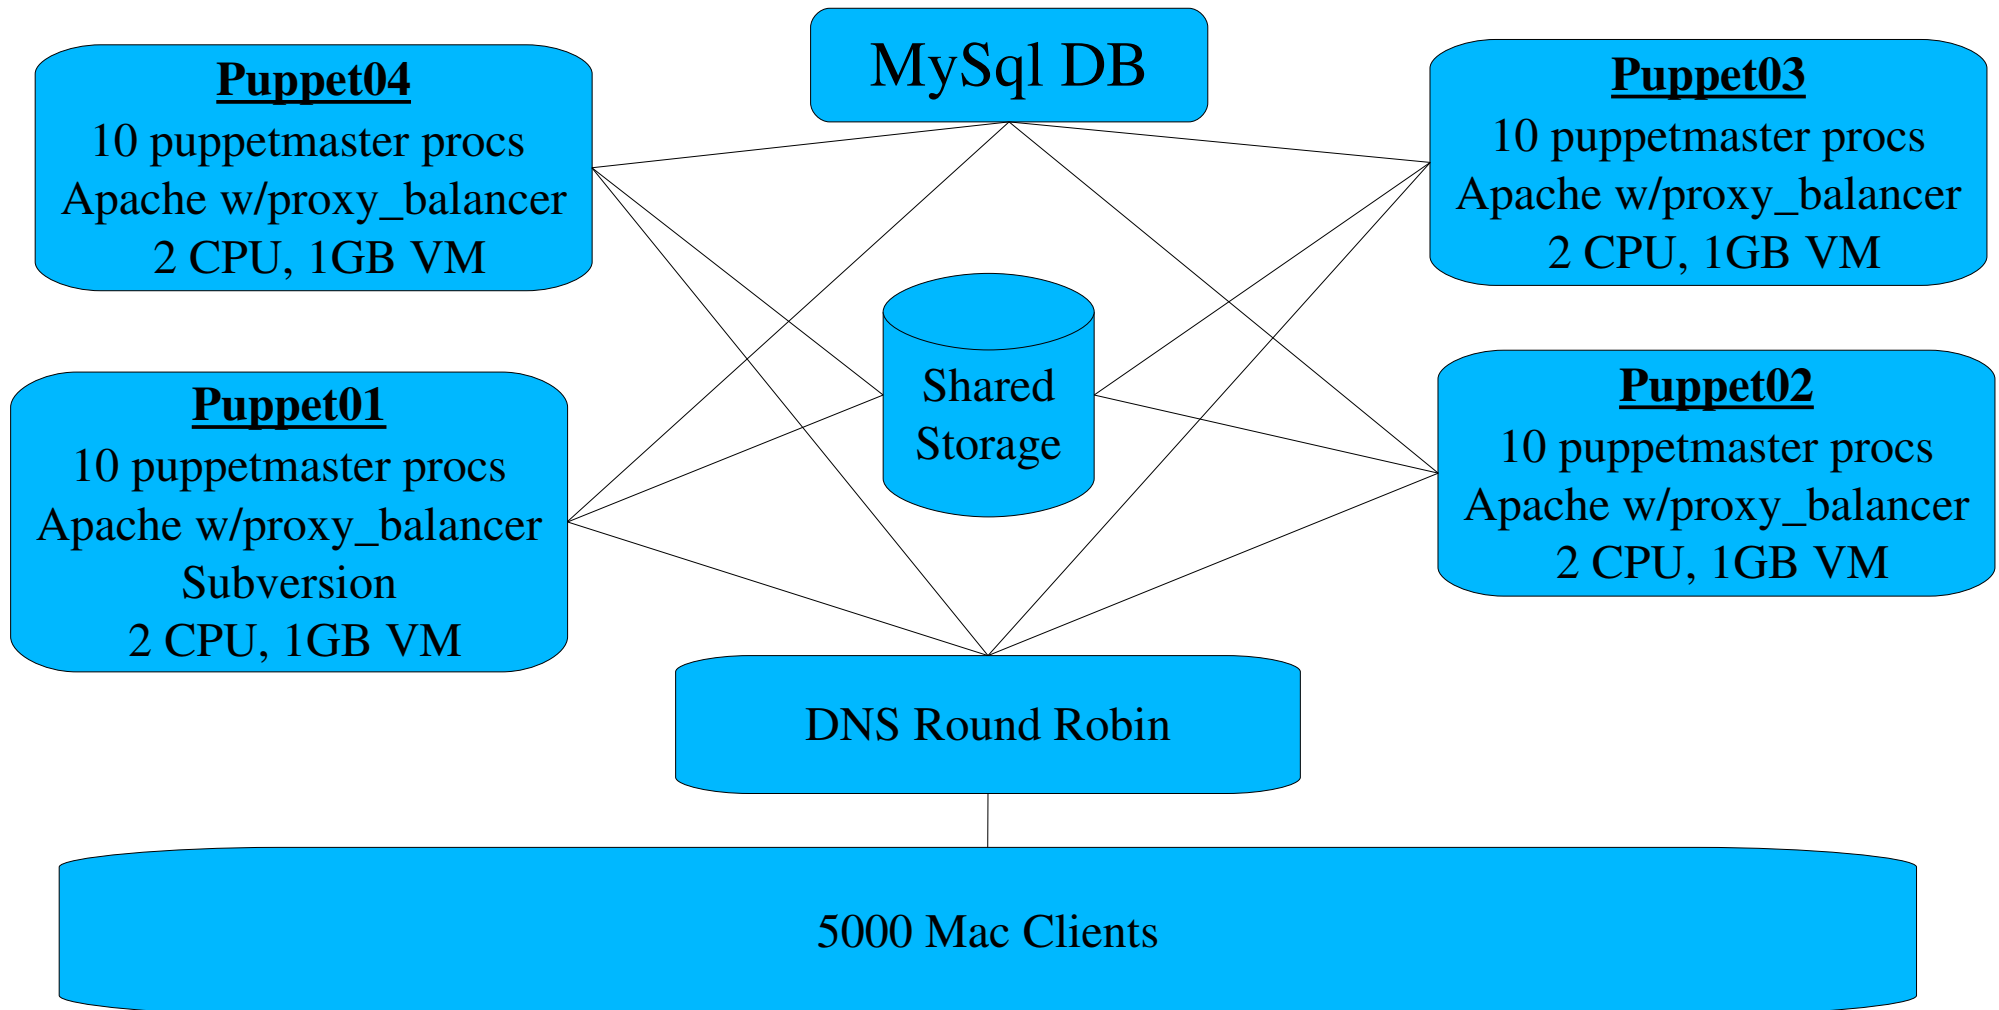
Puppet04
10 puppetmaster procs
Apache w/proxy_balancer
2 CPU, 1GB VM

MySql DB

Puppet03
10 puppetmaster procs
Apache w/proxy_balancer
2 CPU, 1GB VM

Puppet01
10 puppetmaster procs
Apache w/proxy_balancer
Subversion
2 CPU, 1GB VM

Shared Storage

Puppet02
10 puppetmaster procs
Apache w/proxy_balancer
2 CPU, 1GB VM

DNS Round Robin

5000 Mac Clients